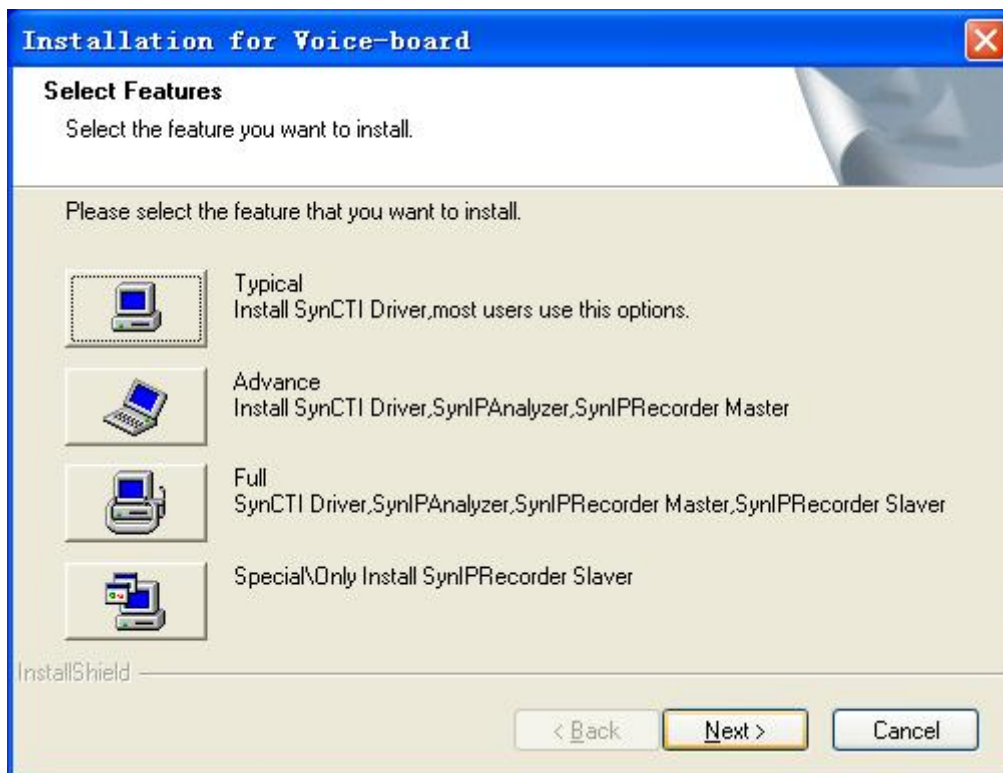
Installation for Voice-board

Select Features

Select the feature you want to install.

Please select the feature that you want to install.

Typical
Install SynCTI Driver,most users use this options.

Advance
Install SynCTI Driver,SynIPAnalyzer,SynIPRecorder Master

Full
SynCTI Driver,SynIPAnalyzer,SynIPRecorder Master,SynIPRecorder Slaver

Special\Only Install SynIPRecorder Slaver

InstallShield

< Back

Next >

Cancel